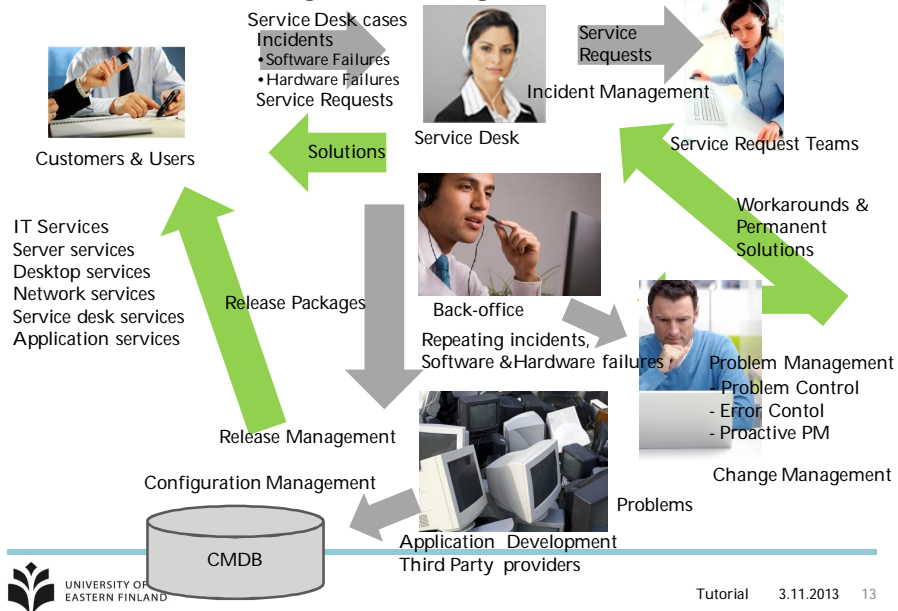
Service Desk cases
Incidents
• Software Failures
• Hardware Failures
Service Requests

Service Requests

Incident Management

Customers & Users

Solutions

Service Desk

Service Request Teams

Workarounds & Permanent Solutions

IT Services
Server services
Desktop services
Network services
Service desk services
Application services

Release Packages

Back-office

Repeating incidents, Software &Hardware failures

Problem Management
- Problem Control
- Error Contol
- Proactive PM

Release Management

Change Management

Configuration Management

Problems

CMDB

Application Development
Third Party providers

UNIVERSITY OF EASTERN FINLAND

Tutorial 3.11.2013 13